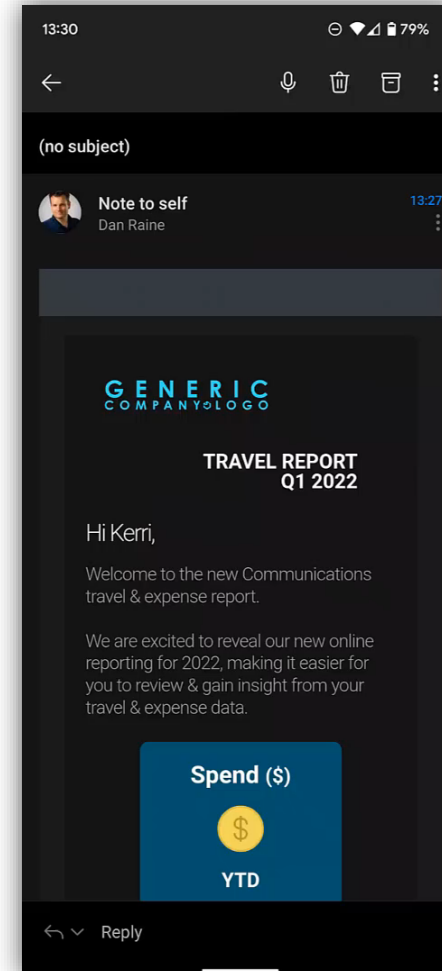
13:30

79%

(no subject)

Note to self
Dan Raine

13:27

GENERIC
COMPANY LOGO

TRAVEL REPORT
Q1 2022

Hi Kerri,

Welcome to the new Communications travel & expense report.

We are excited to reveal our new online reporting for 2022, making it easier for you to review & gain insight from your travel & expense data.

Spend ($)

$

YTD

Reply